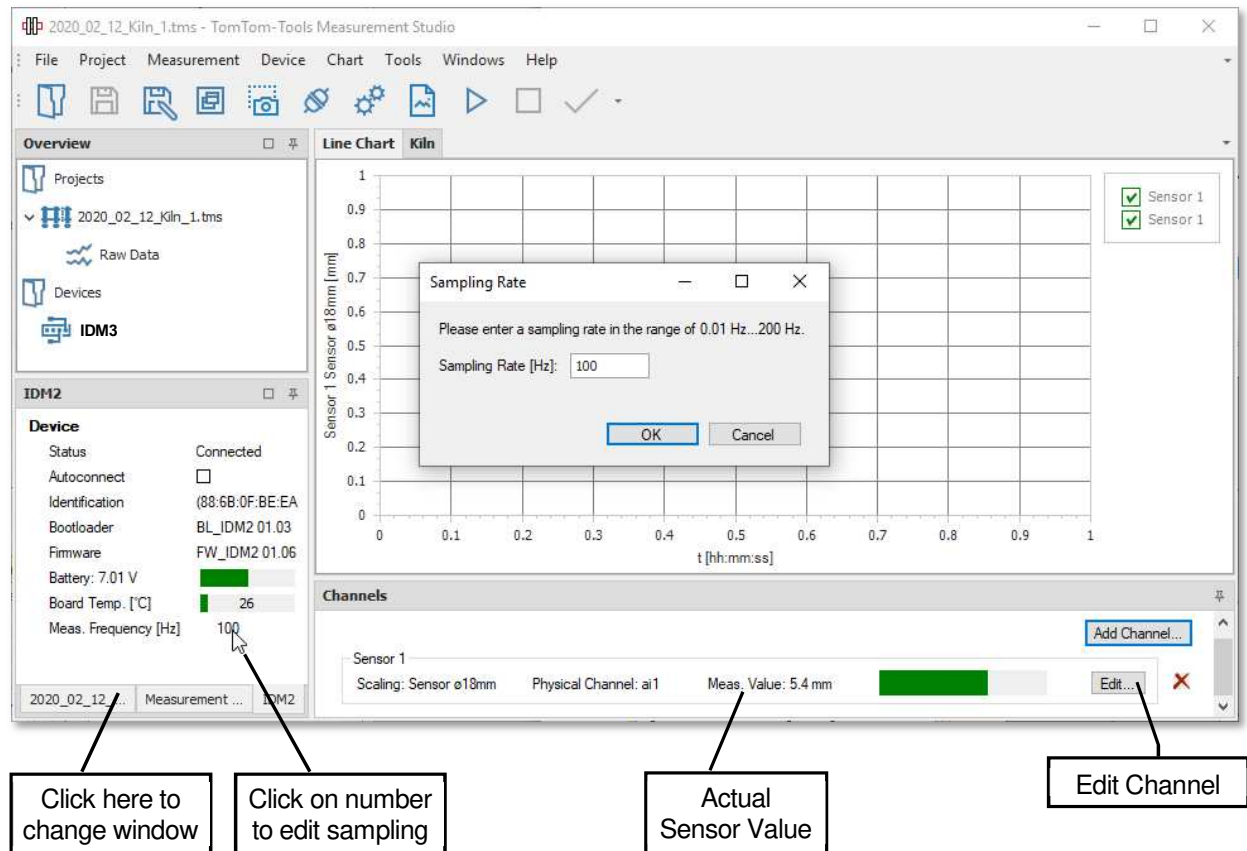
2020_02_12_Kiln_1.tms - TomTom-Tools Measurement Studio

File Project Measurement Device Chart Tools Windows Help

Overview

Projects

2020_02_12_Kiln_1.tms

Raw Data

Devices

IDM3

IDM2

Device

| Status | Connected |
|---|---|
| Autoconnect | ☐ |
| Identification | (88:6B:0F:BE:EA |
| Bootloader | BL_IDM2 01.03 |
| Firmware | FW_IDM2 01.06 |
| Battery: 7.01 V | |
| Board Temp. [°C] | 26 |
| Meas. Frequency [Hz] | 100 |

2020_02_12_... Measurement ... IDM2

Line Chart Kiln

Sensor 1 Sensor ø18mm [mm]

1 0.9 0.8 0.7 0.6 0.5 0.4 0.3 0.2 0.1 0

0 0.1 0.2 0.3 0.4 0.5 0.6 0.7 0.8 0.9 1

t [hh:mm:ss]

Sensor 1
Sensor 1

Sampling Rate

Please enter a sampling rate in the range of 0.01 Hz...200 Hz.

Sampling Rate [Hz]: 100

OK Cancel

Channels

Add Channel...

Sensor 1

Scaling: Sensor ø18mm Physical Channel: ai1 Meas. Value: 5.4 mm Edit...

Click here to change window

Click on number to edit sampling

Actual Sensor Value

Edit Channel